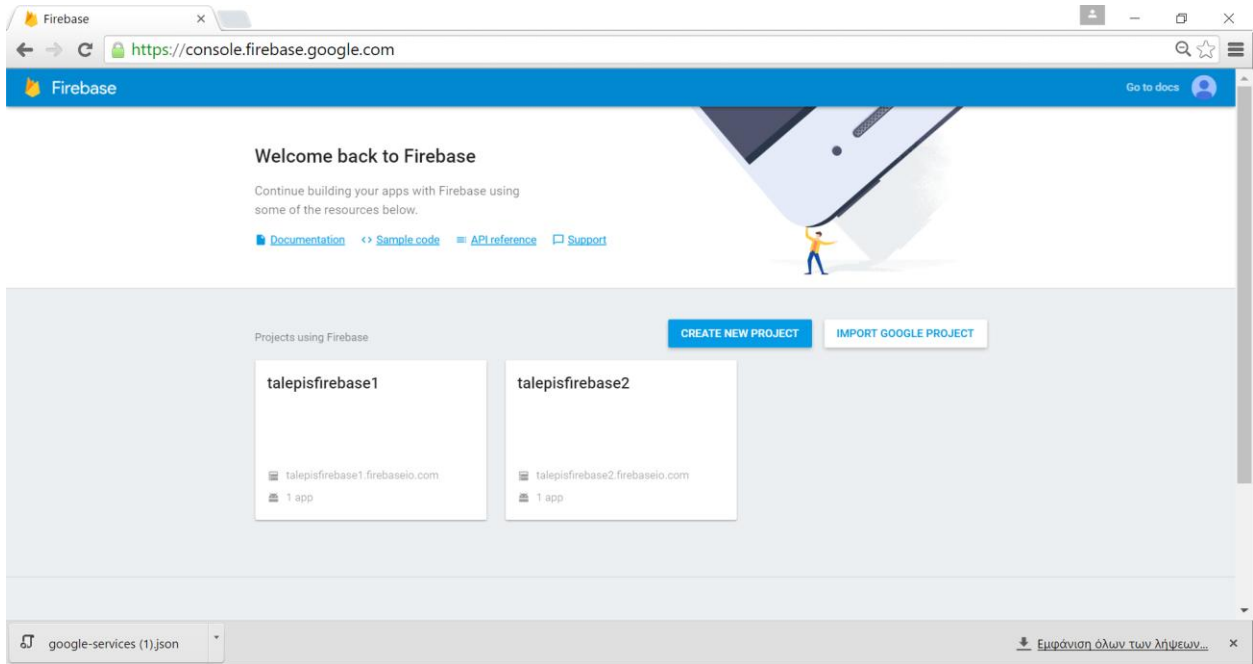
Firebase ×

https://console.firebase.google.com

Firebase

Go to docs

Welcome back to Firebase

Continue building your apps with Firebase using some of the resources below.

Documentation <> Sample code API reference Support

Projects using Firebase

CREATE NEW PROJECT

IMPORT GOOGLE PROJECT

talepisfirebase1

talepisfirebase1.firebaseio.com

1 app

talepisfirebase2

talepisfirebase2.firebaseio.com

1 app

google-services (1).json

Εμφάνιση όλων των λήψεων...